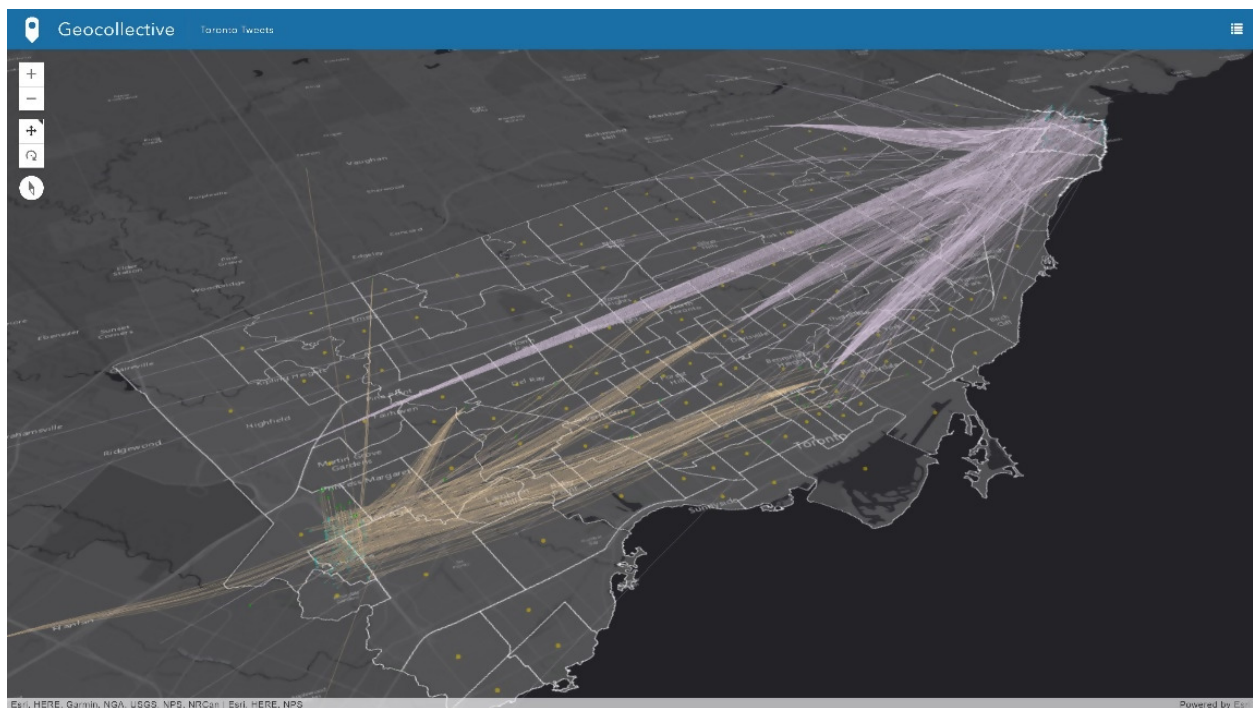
Geocollective Toronto Tweets

+
−

Vaughan

Kipling Heights

Highfield

Ridgewood

Martin Grove Gardens

Princess Margaret

Toronto

Esri, HERE, Garmin, NGA, USGS, NPS, NRCan | Esri, HERE, NPS

Powered by Esri